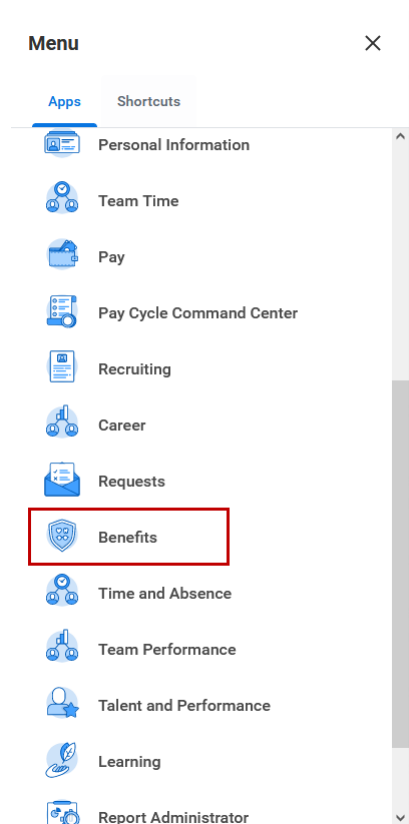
Menu

Apps Shortcuts

Personal Information

Team Time

Pay

Pay Cycle Command Center

Recruiting

Career

Requests

Benefits

Time and Absence

Team Performance

Talent and Performance

Learning

Report Administrator